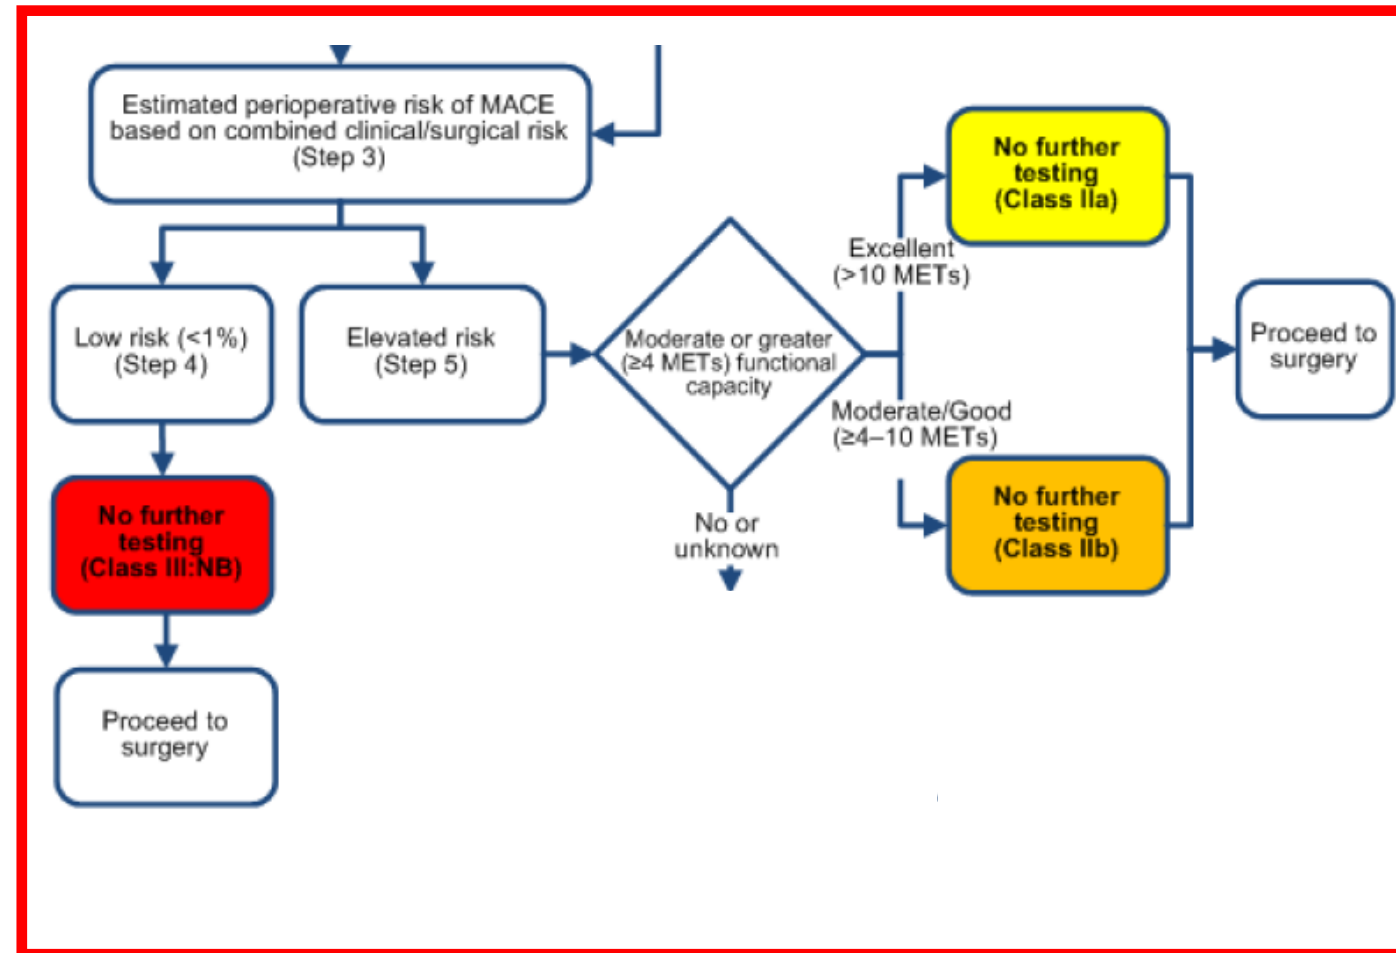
Estimated perioperative risk of MACE based on combined clinical/surgical risk (Step 3)

Low risk (<1%) (Step 4)

Elevated risk (Step 5)

No further testing (Class III:NB)

Proceed to surgery

Moderate or greater (≥4 METs) functional capacity

No or unknown

Excellent (>10 METs)

Moderate/Good (≥4–10 METs)

No further testing (Class IIa)

No further testing (Class IIb)

Proceed to surgery